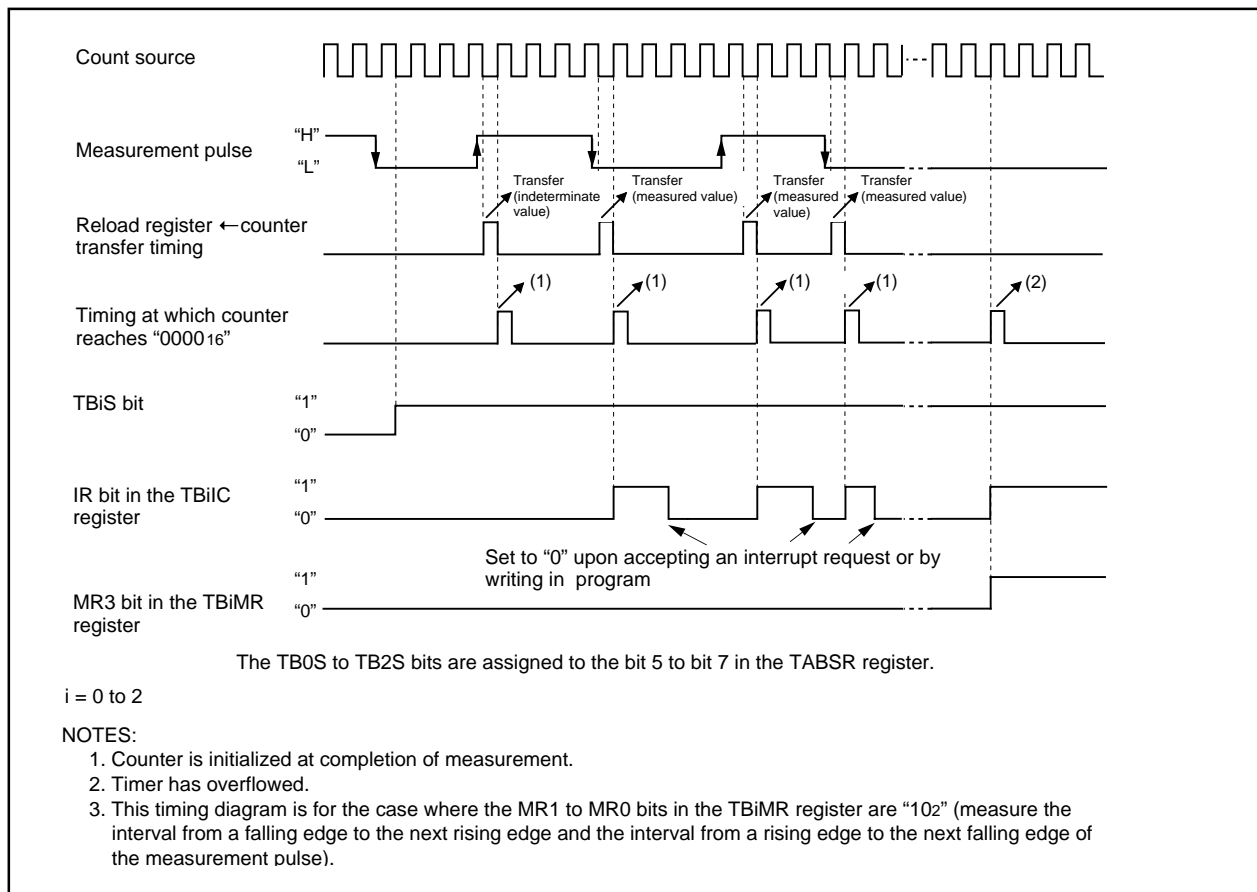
Count source

Measurement pulse
“H”
“L”

Transfer (indeterminate value)
Transfer (measured value)
Transfer (measured value)
Transfer (measured value)

Reload register ←counter transfer timing

(1)
(1)
(1)
(1)
(2)

Timing at which counter reaches “$0000_{16}$”

TBiS bit
“1”
“0”

IR bit in the TBiIC register
“1”
“0”

Set to “0” upon accepting an interrupt request or by writing in program

MR3 bit in the TBiMR register
“1”
“0”

The TB0S to TB2S bits are assigned to the bit 5 to bit 7 in the TABSR register.

i = 0 to 2

NOTES:
1. Counter is initialized at completion of measurement.
2. Timer has overflowed.
3. This timing diagram is for the case where the MR1 to MR0 bits in the TBiMR register are “$10_2$” (measure the interval from a falling edge to the next rising edge and the interval from a rising edge to the next falling edge of the measurement pulse).